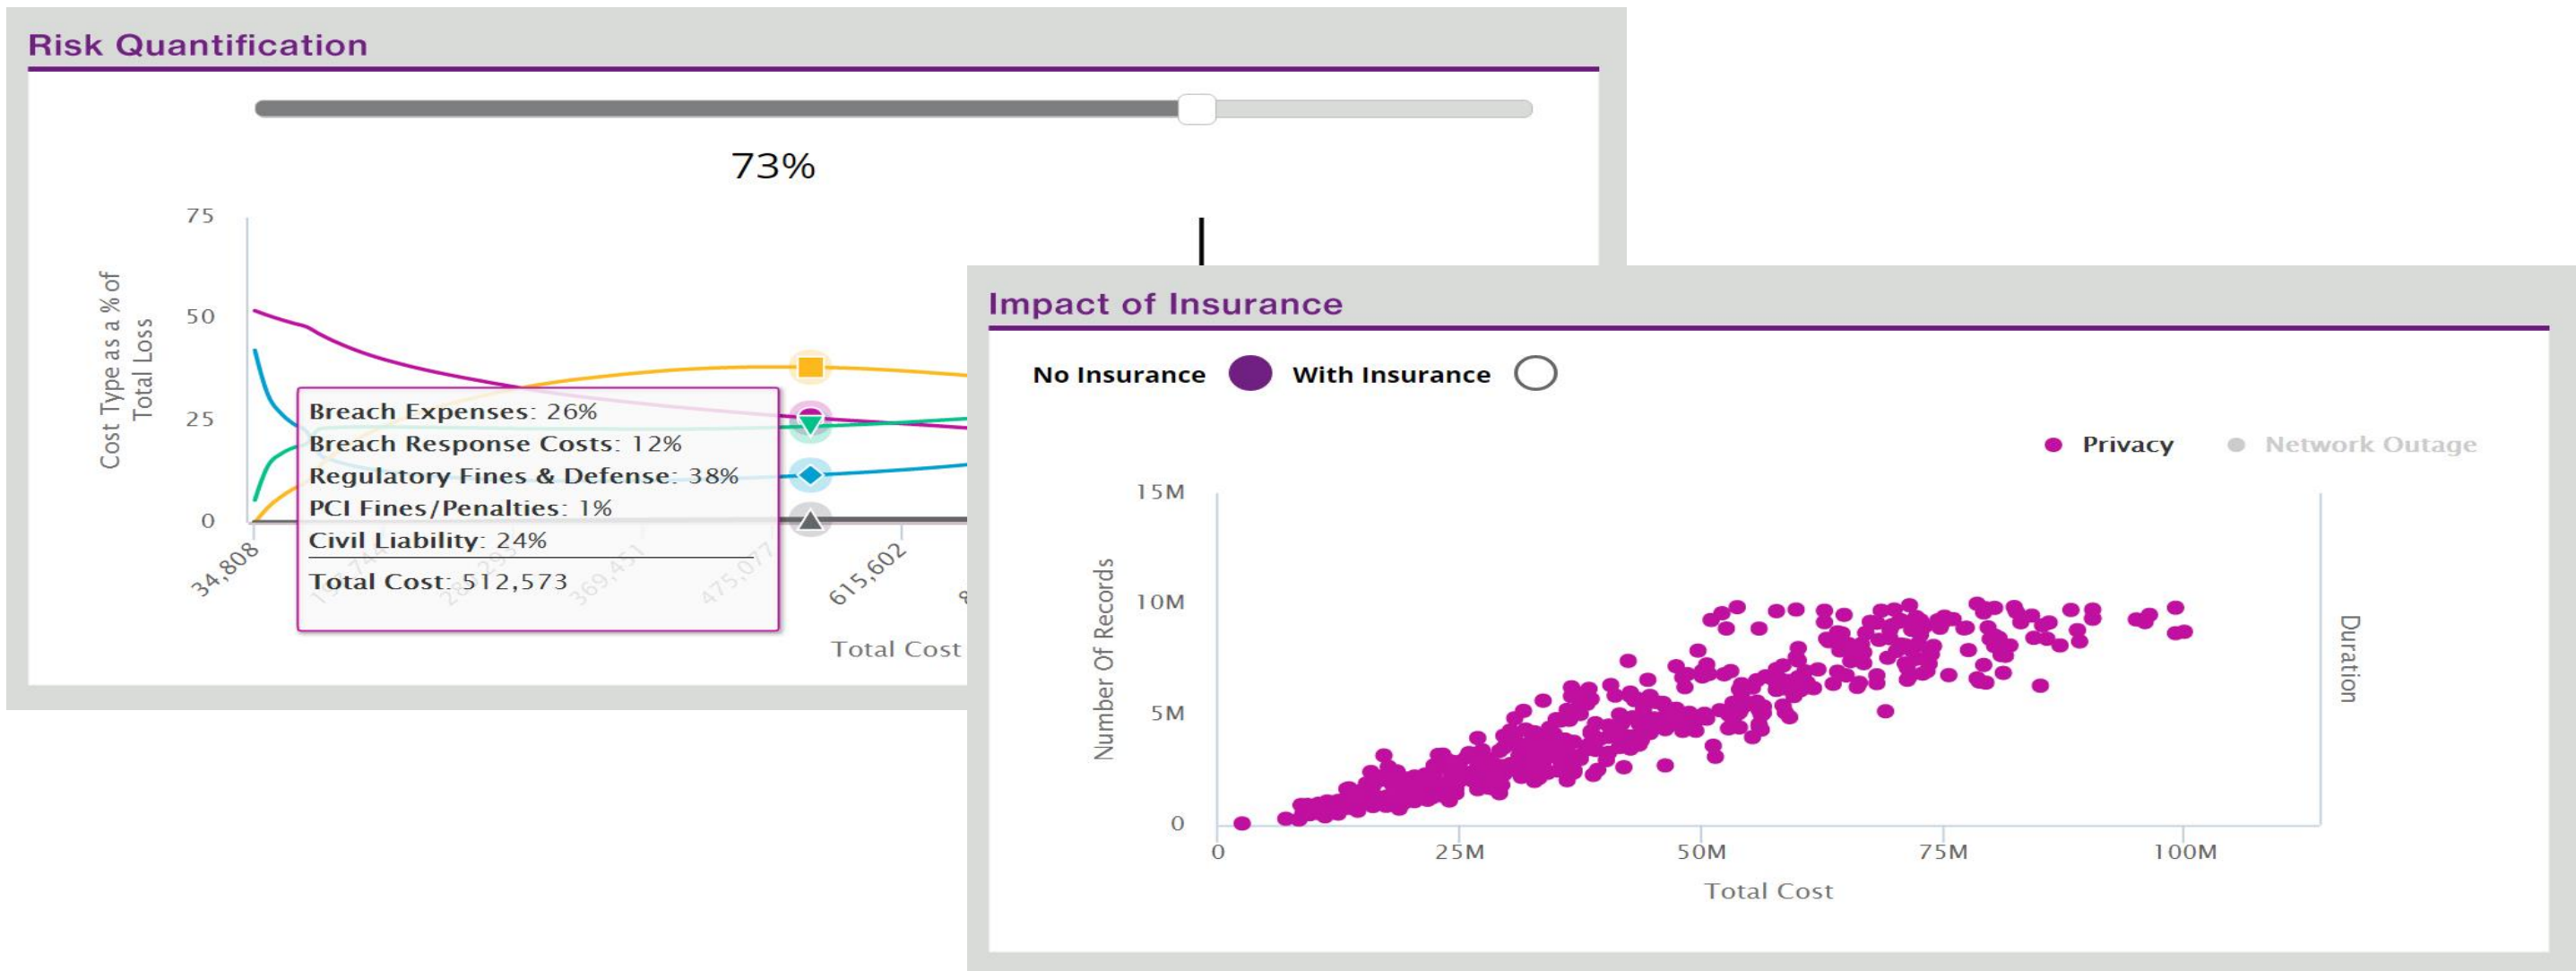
Risk Quantification

73%

75
50
25
0

Cost Type as a % of Total Loss

34,808
615,602

Breach Expenses: 26%
Breach Response Costs: 12%
Regulatory Fines & Defense: 38%
PCI Fines/Penalties: 1%
Civil Liability: 24%
Total Cost: 512,573

Total Cost

Impact of Insurance

No Insurance
With Insurance

Privacy
Network Outage

15M
10M
5M
0

Number Of Records

Duration

0
25M
50M
75M
100M

Total Cost